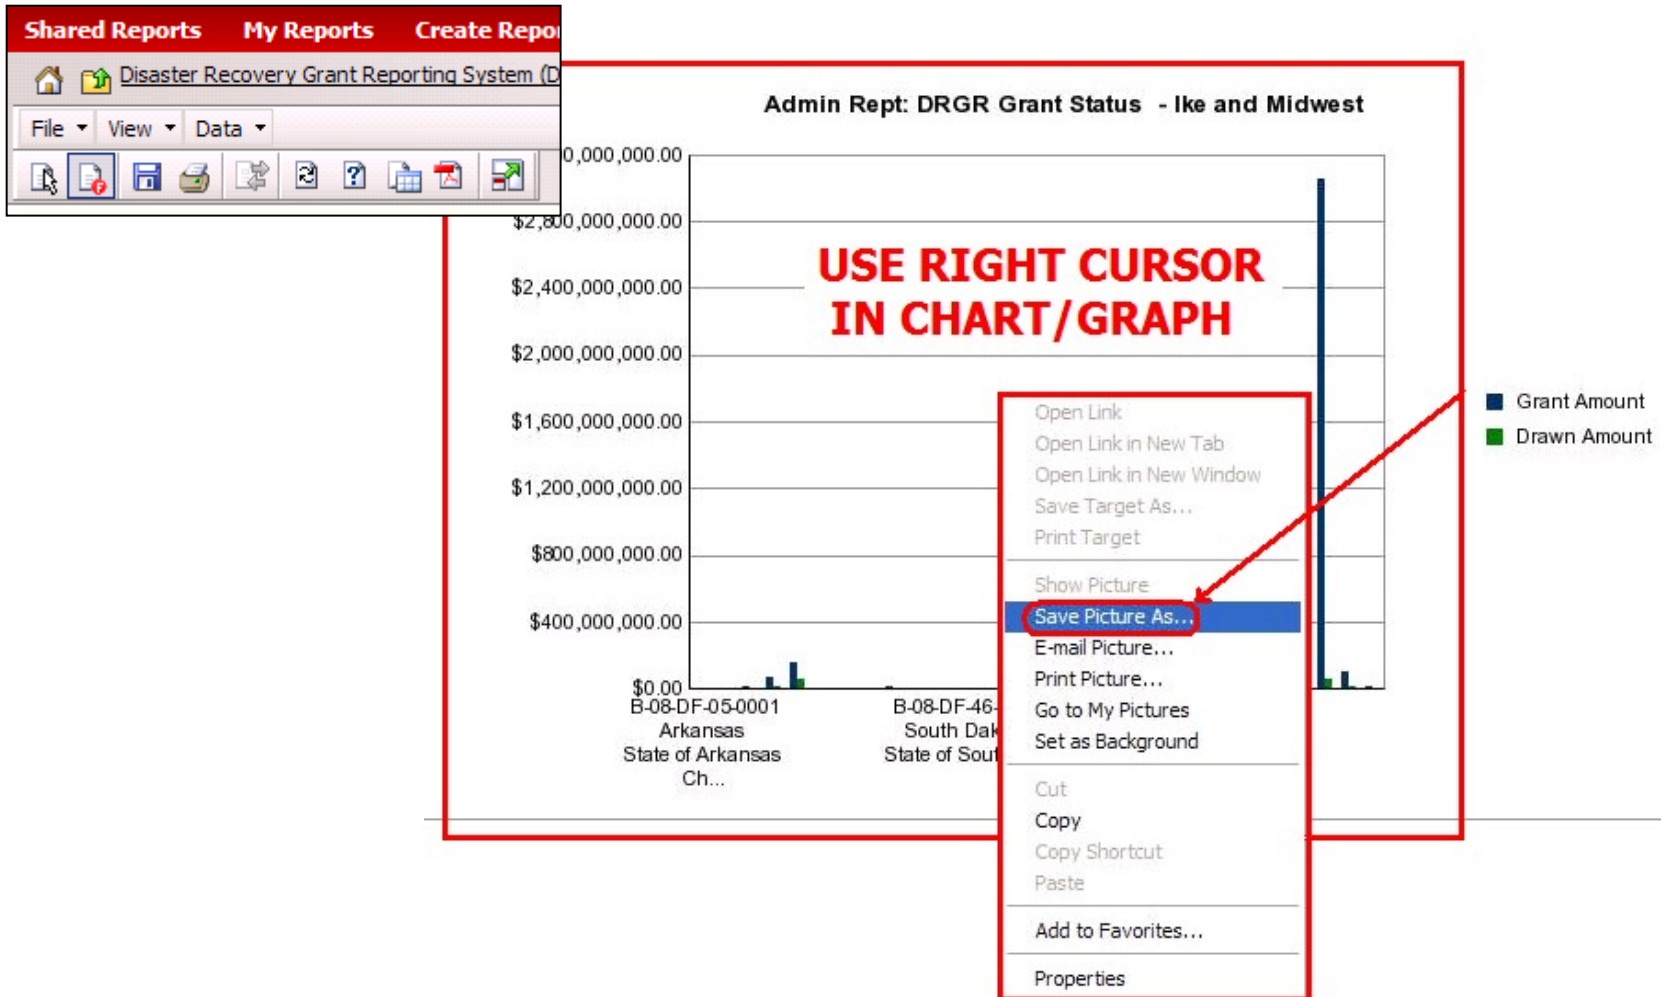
Shared Reports My Reports Create Repo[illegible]

Disaster Recovery Grant Reporting System (D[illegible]

File View Data

Admin Rept: DRGR Grant Status - Ike and Midwest

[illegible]0,000,000.00
$2,800,000,000.00
$2,400,000,000.00
$2,000,000,000.00
$1,600,000,000.00
$1,200,000,000.00
$800,000,000.00
$400,000,000.00
$0.00

USE RIGHT CURSOR IN CHART/GRAPH

B-08-DF-05-0001
Arkansas
State of Arkansas
Ch...

B-08-DF-46-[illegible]
South Dak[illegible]
State of Sou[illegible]

Grant Amount
Drawn Amount

Open Link
Open Link in New Tab
Open Link in New Window
Save Target As...
Print Target

Show Picture
Save Picture As...
E-mail Picture...
Print Picture...
Go to My Pictures
Set as Background

Cut
Copy
Copy Shortcut
Paste

Add to Favorites...

Properties